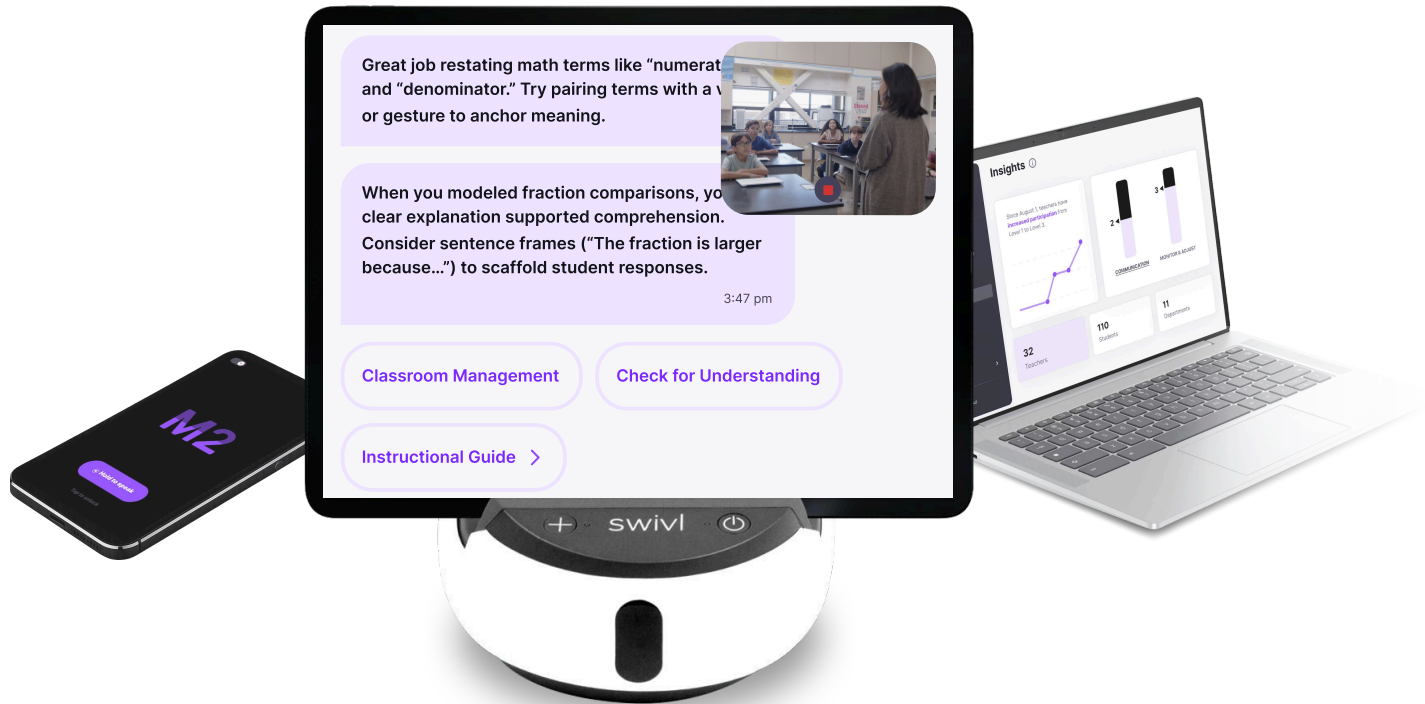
Great job restating math terms like "numerat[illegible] and "denominator." Try pairing terms with a v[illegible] or gesture to anchor meaning.

When you modeled fraction comparisons, yo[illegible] clear explanation supported comprehension. Consider sentence frames ("The fraction is larger because...") to scaffold student responses.

3:47 pm

Classroom Management

Check for Understanding

Instructional Guide

M2

Hold to speak

Tap to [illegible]

swivl

Insights

Since August 1, teachers have increased participation from Level 1 to Level 3.

2

3

COMMUNICATION

MONITOR & ADJUST

32
Teachers

110
Students

11
Departments